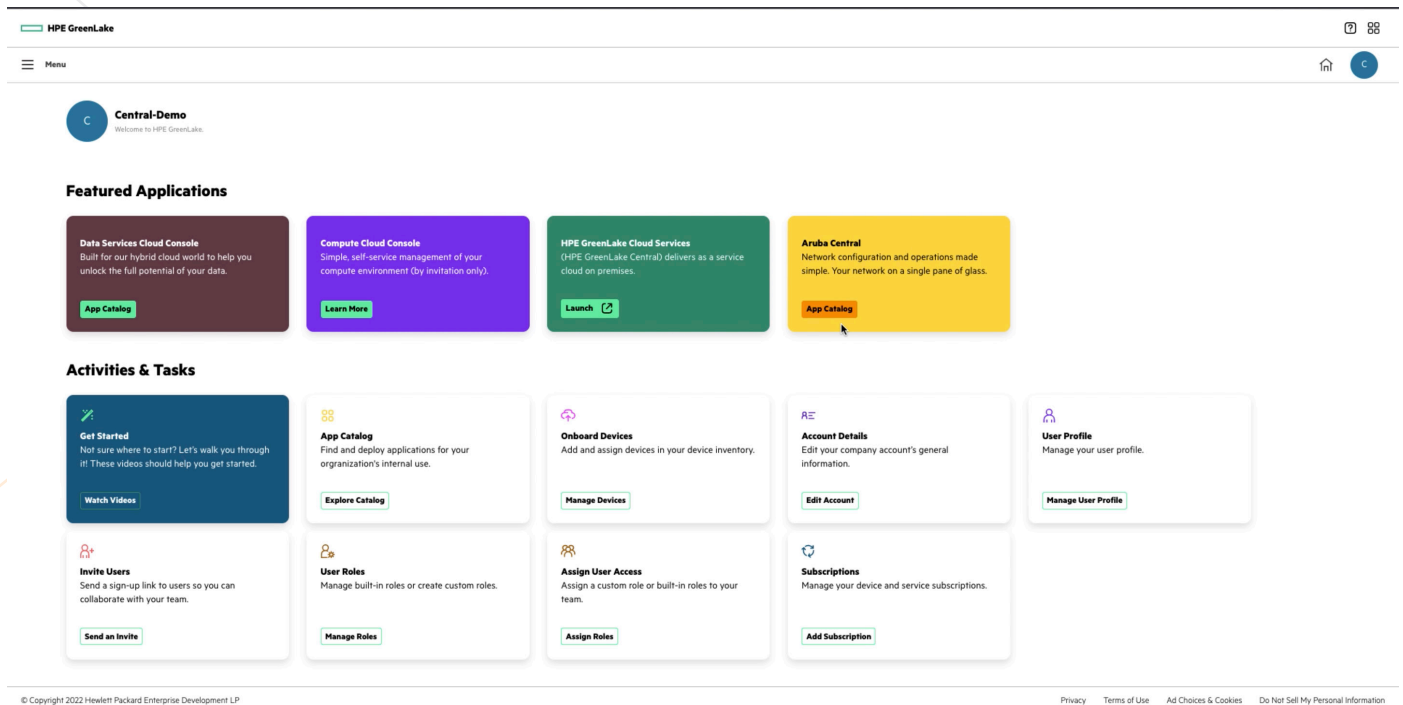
HPE GreenLake

Menu

C

C

Central-Demo
Welcome to HPE GreenLake.

Featured Applications

Data Services Cloud Console
Built for our hybrid cloud world to help you unlock the full potential of your data.
App Catalog

Compute Cloud Console
Simple, self-service management of your compute environment (by invitation only).
Learn More

HPE GreenLake Cloud Services
(HPE GreenLake Central) delivers as a service cloud on premises.
Launch

Aruba Central
Network configuration and operations made simple. Your network on a single pane of glass.
App Catalog

Activities & Tasks

Get Started
Not sure where to start? Let's walk you through it! These videos should help you get started.
Watch Videos

App Catalog
Find and deploy applications for your organization's internal use.
Explore Catalog

Onboard Devices
Add and assign devices in your device inventory.
Manage Devices

Account Details
Edit your company account's general information.
Edit Account

User Profile
Manage your user profile.
Manage User Profile

Invite Users
Send a sign-up link to users so you can collaborate with your team.
Send an Invite

User Roles
Manage built-in roles or create custom roles.
Manage Roles

Assign User Access
Assign a custom role or built-in roles to your team.
Assign Roles

Subscriptions
Manage your device and service subscriptions.
Add Subscription

© Copyright 2022 Hewlett Packard Enterprise Development LP

Privacy Terms of Use Ad Choices & Cookies Do Not Sell My Personal Information